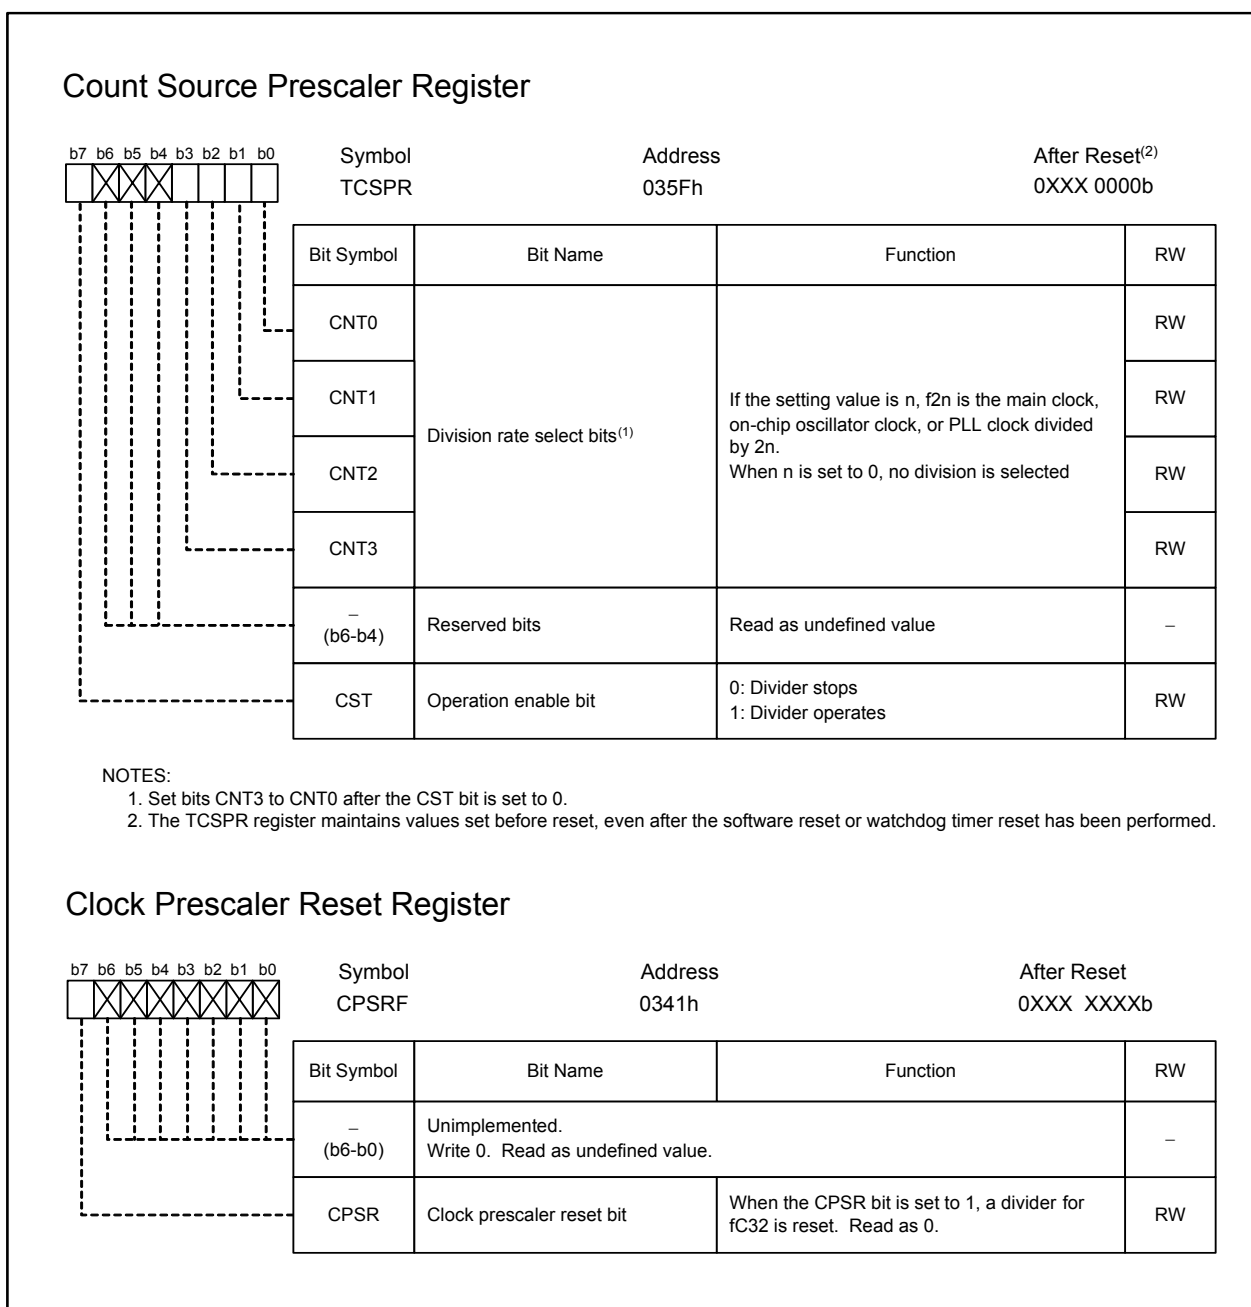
Count Source Prescaler Register

b7 b6 b5 b4 b3 b2 b1 b0

Symbol
TCSPR

Address
035Fh

After Reset$^{(2)}$
0XXX 0000b

| Bit Symbol | Bit Name | Function | RW |
|---|---|---|---|
| CNT0 | Division rate select bits$^{(1)}$ | If the setting value is n, f2n is the main clock, on-chip oscillator clock, or PLL clock divided by 2n. When n is set to 0, no division is selected | RW |
| CNT1 | | | RW |
| CNT2 | | | RW |
| CNT3 | | | RW |
| – (b6-b4) | Reserved bits | Read as undefined value | – |
| CST | Operation enable bit | 0: Divider stops 1: Divider operates | RW |

NOTES:
1. Set bits CNT3 to CNT0 after the CST bit is set to 0.
2. The TCSPR register maintains values set before reset, even after the software reset or watchdog timer reset has been performed.

Clock Prescaler Reset Register

b7 b6 b5 b4 b3 b2 b1 b0

Symbol
CPSRF

Address
0341h

After Reset
0XXX XXXXb

| Bit Symbol | Bit Name | Function | RW |
|---|---|---|---|
| – (b6-b0) | Unimplemented. Write 0. Read as undefined value. | | – |
| CPSR | Clock prescaler reset bit | When the CPSR bit is set to 1, a divider for fC32 is reset. Read as 0. | RW |